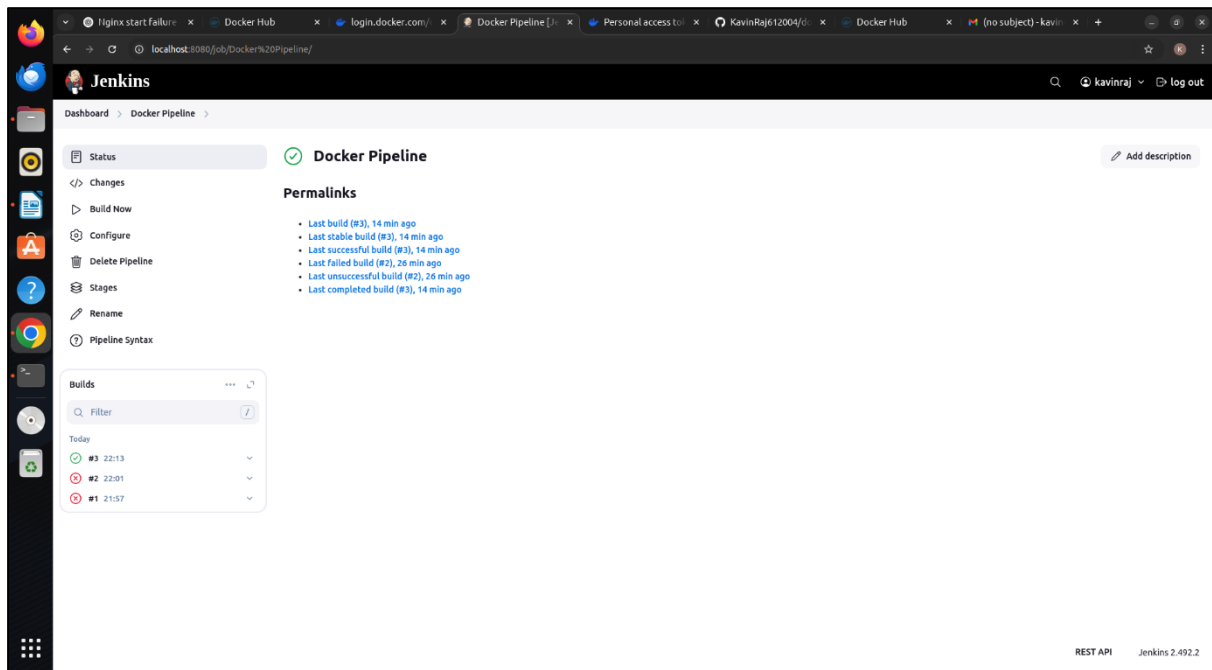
Nginx start failure ×
Docker Hub ×
login.docker.com/ ×
Docker Pipeline [J ×
Personal access to ×
KavinRaj612004/d ×
Docker Hub ×
(no subject) - kavin ×
+

localhost:8080/job/Docker%20Pipeline/

Jenkins

kavinraj
log out

Dashboard > Docker Pipeline >

Status
Changes
Build Now
Configure
Delete Pipeline
Stages
Rename
Pipeline Syntax

Builds

Filter
/

Today

#3 22:13
#2 22:01
#1 21:57

Docker Pipeline

Add description

Permalinks

- Last build (#3), 14 min ago
- Last stable build (#3), 14 min ago
- Last successful build (#3), 14 min ago
- Last failed build (#2), 26 min ago
- Last unsuccessful build (#2), 26 min ago
- Last completed build (#3), 14 min ago

REST API
Jenkins 2.492.2